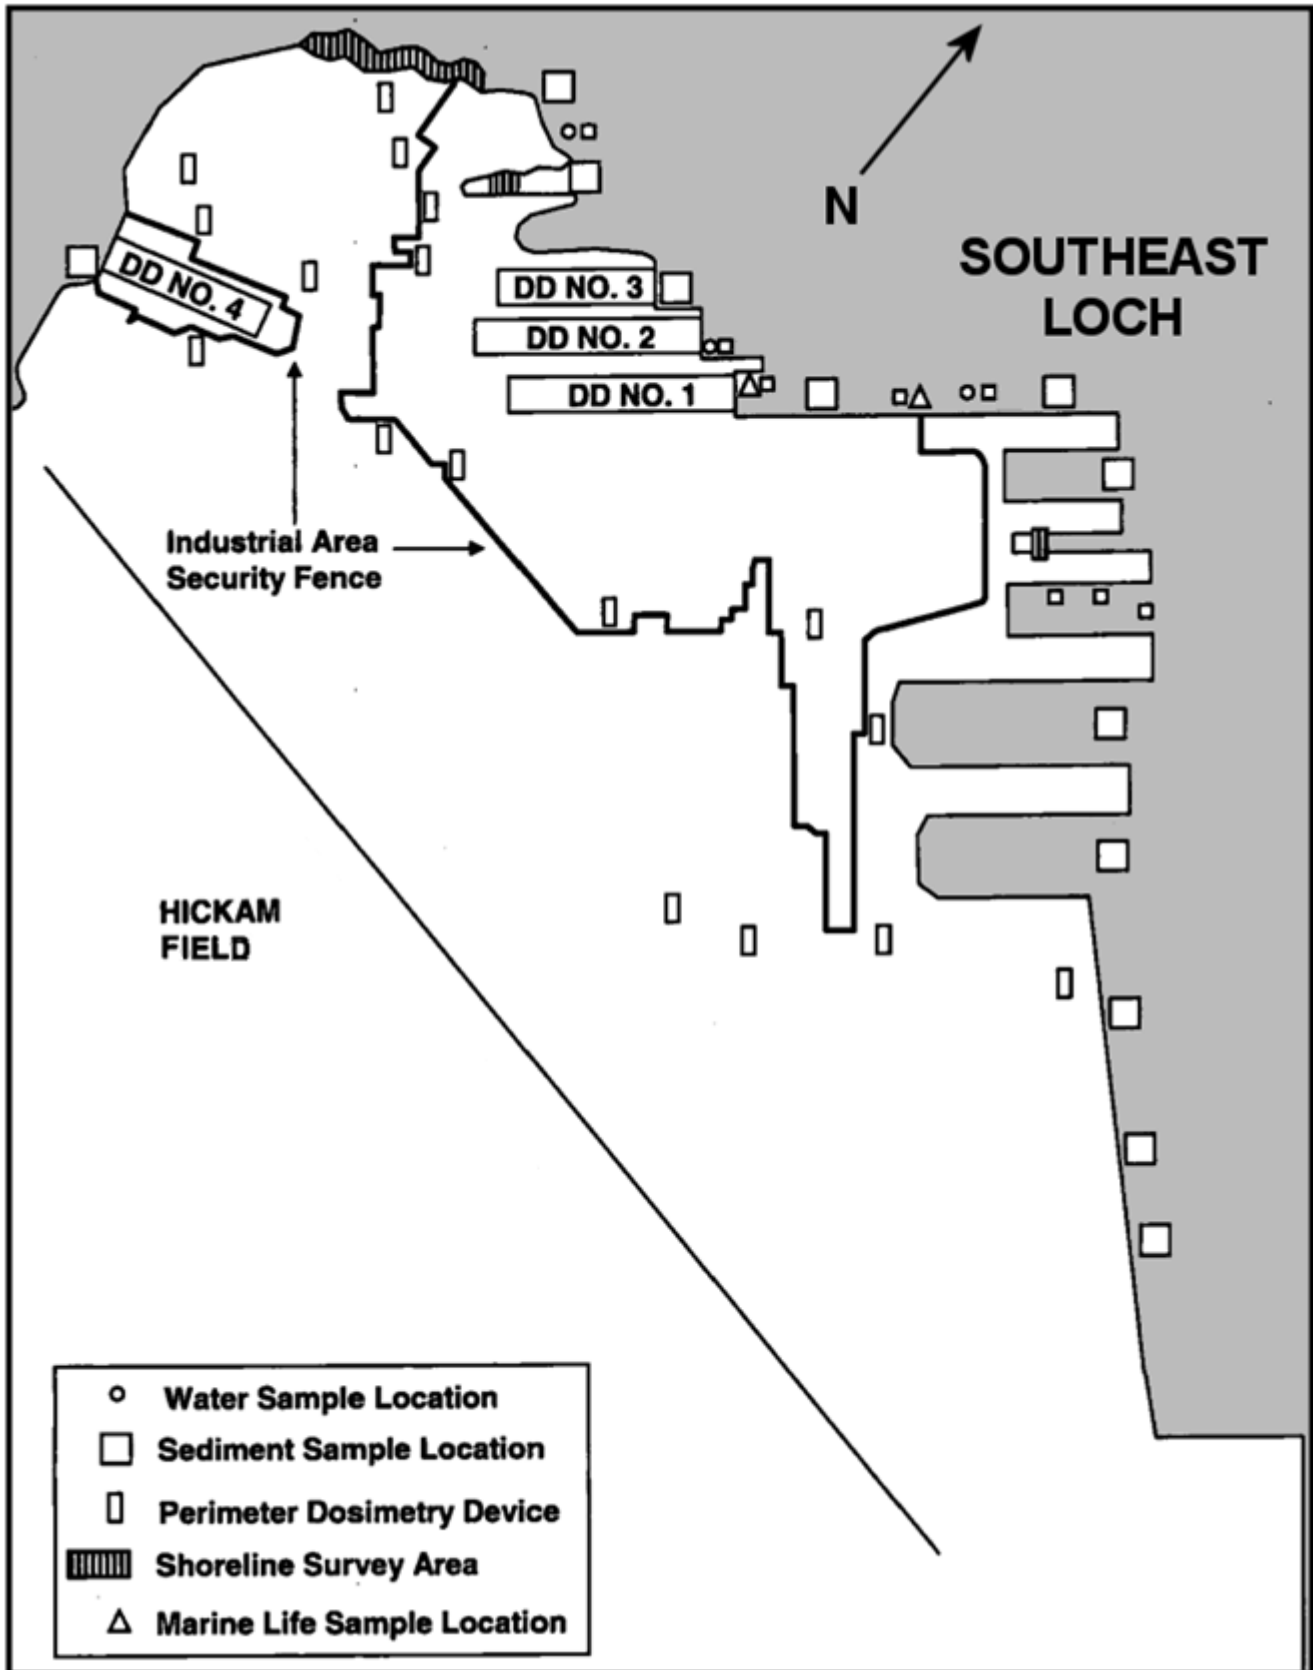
N

SOUTHEAST LOCH

DD NO. 4

DD NO. 3

DD NO. 2

DD NO. 1

Industrial Area Security Fence

HICKAM FIELD

Water Sample Location
Sediment Sample Location
Perimeter Dosimetry Device
Shoreline Survey Area
Marine Life Sample Location